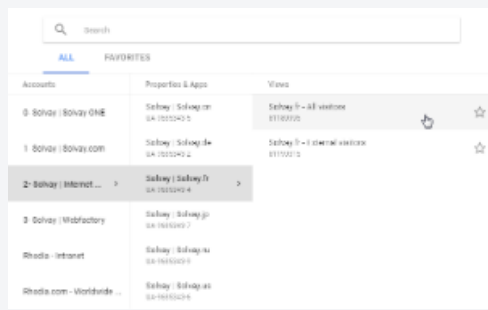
Search

ALL FAVORITES

| Accounts | Properties & Apps | Views |
|---|---|---|
| 0 Solvay \| Solvay ONE | Solvay \| Solvay.cn UA-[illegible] | Solvay.fr - All visitors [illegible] |
| 1 Solvay \| Solvay.com | Solvay \| Solvay.de UA-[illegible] | Solvay.fr - External visitors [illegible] |
| 2- Solvay \| Internet ... | Solvay \| Solvay.fr UA-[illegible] | |
| 3 Solvay \| Webfactory | Solvay \| Solvay.jp UA-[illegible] | |
| Rhodia - Intranet | Solvay \| Solvay.ru UA-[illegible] | |
| Rhodia.com - Worldwide ... | Solvay \| Solvay.us UA-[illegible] | |